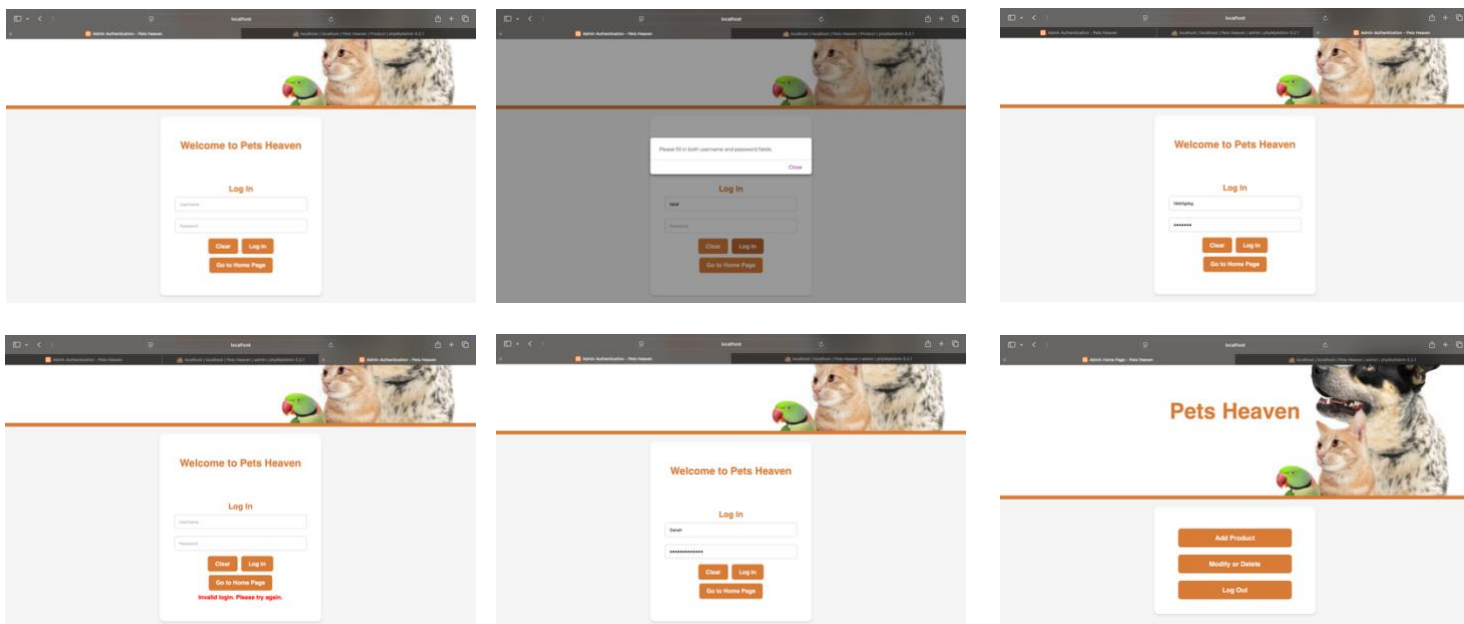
localhost

Admin Authentication - Pets Heaven

localhost / localhost / Pets Heaven / Product | phpMyAdmin 5.2.1

Welcome to Pets Heaven

Log In

Username

Password

Clear

Log In

Go to Home Page

localhost

Admin Authentication - Pets Heaven

localhost / localhost / Pets Heaven / Product | phpMyAdmin 5.2.1

Please fill in both username and password fields.

Close

Log In

Password

Clear

Log In

Go to Home Page

localhost

Admin Authentication - Pets Heaven

localhost / localhost / Pets Heaven / admin | phpMyAdmin 5.2.1

Admin Authentication - Pets Heaven

Welcome to Pets Heaven

Log In

Clear

Log In

Go to Home Page

localhost

Admin Authentication - Pets Heaven

localhost / localhost / Pets Heaven / admin | phpMyAdmin 5.2.1

Admin Authentication - Pets Heaven

Welcome to Pets Heaven

Log In

Username

Password

Clear

Log In

Go to Home Page

Invalid login. Please try again.

localhost

Admin Authentication - Pets Heaven

localhost / localhost / Pets Heaven / admin | phpMyAdmin 5.2.1

Welcome to Pets Heaven

Log In

Sarah

Clear

Log In

Go to Home Page

localhost

Admin Home Page - Pets Heaven

localhost / localhost / Pets Heaven / admin | phpMyAdmin 5.2.1

Pets Heaven

Add Product

Modify or Delete

Log Out